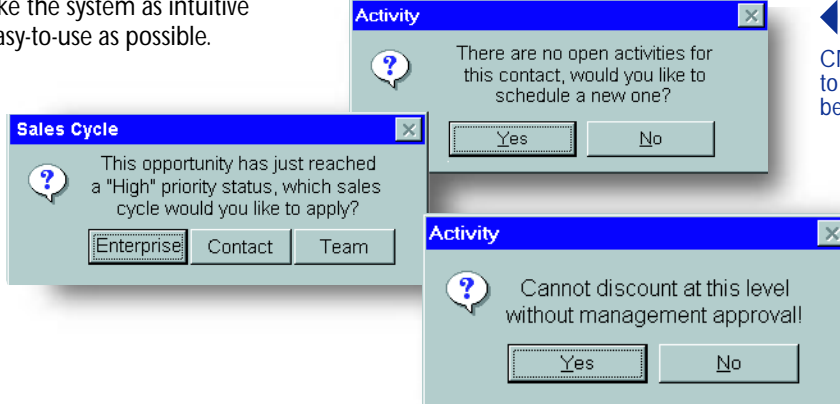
ke the system as intuitive
asy-to-use as possible.

Activity

There are no open activities for this contact, would you like to schedule a new one?

Yes No

Cl
to
be

Sales Cycle

This opportunity has just reached a "High" priority status, which sales cycle would you like to apply?

Enterprise Contact Team

Activity

Cannot discount at this level without management approval!

Yes No